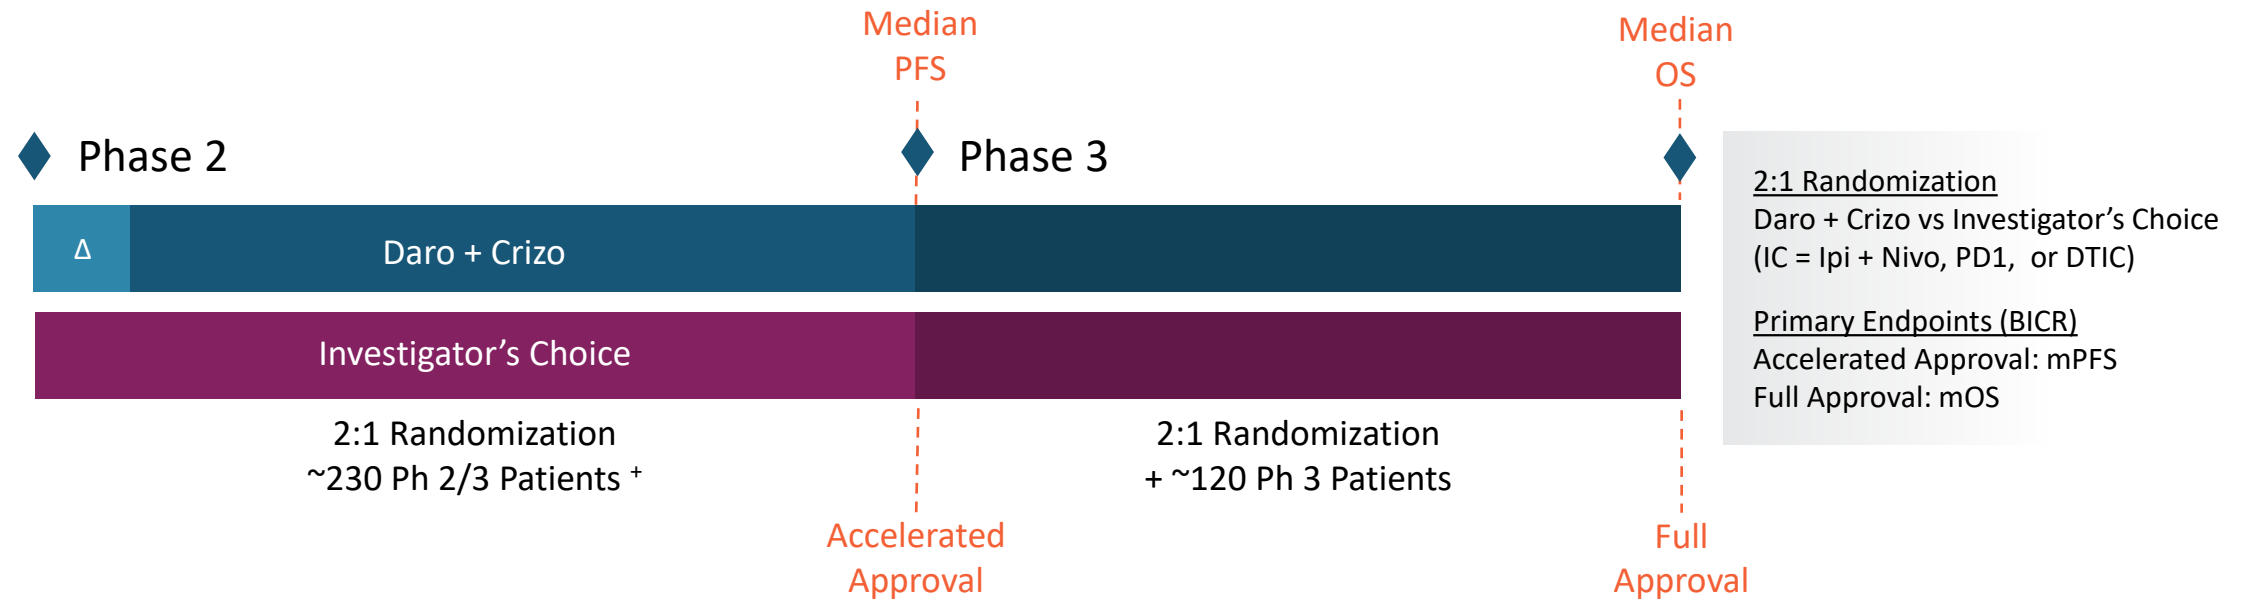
Median PFS

Median OS

Phase 2

Phase 3

Δ

Daro + Crizo

Investigator’s Choice

2:1 Randomization
~230 Ph 2/3 Patients $^+$

2:1 Randomization
+ ~120 Ph 3 Patients

Accelerated Approval

Full Approval

2:1 Randomization
Daro + Crizo vs Investigator’s Choice
(IC = Ipi + Nivo, PD1, or DTIC)

Primary Endpoints (BICR)
Accelerated Approval: mPFS
Full Approval: mOS